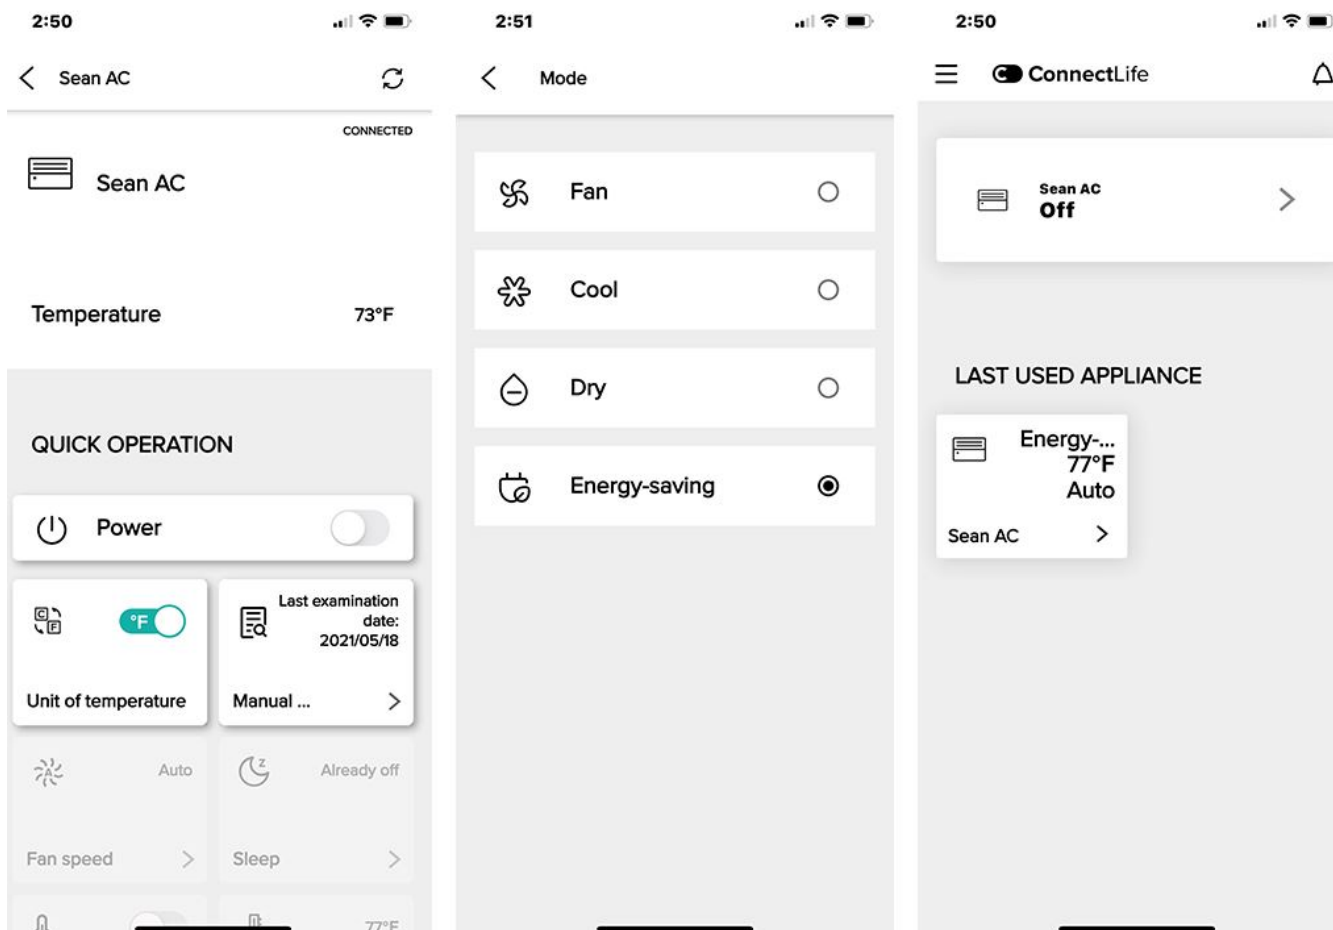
2:50

Sean AC

CONNECTED

Sean AC

Temperature 73°F

QUICK OPERATION

Power

°F

Unit of temperature

Last examination date: 2021/05/18

Manual ...

Auto

Fan speed

Already off

Sleep

77°F

2:51

Mode

Fan

Cool

Dry

Energy-saving

2:50

ConnectLife

Sean AC
Off

LAST USED APPLIANCE

Energy-...
77°F
Auto

Sean AC